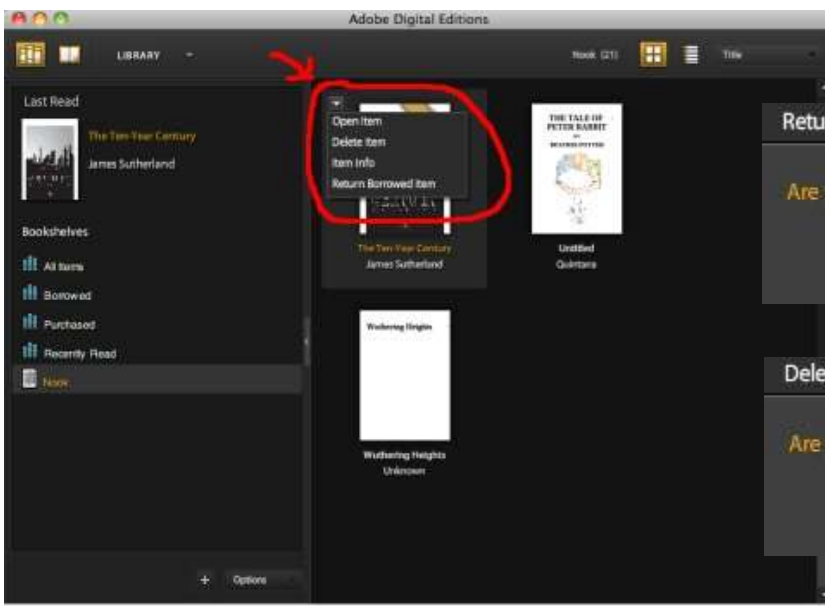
Adobe Digital Editions

LIBRARY

Nook (21)

Title

Last Read

The Ten-Year Century

James Sutherland

Bookshelves

All Items

Borrowed

Purchased

Recently Read

Nook

Open Item

Delete Item

Item Info

Return Borrowed Item

The Ten-Year Century

James Sutherland

THE TALE OF PETER RABBIT BY BEATRIX POTTER

Untitled

Quintana

Wuthering Heights

Wuthering Heights

Unknown

Retu

Are

Dele

Are

+ Options